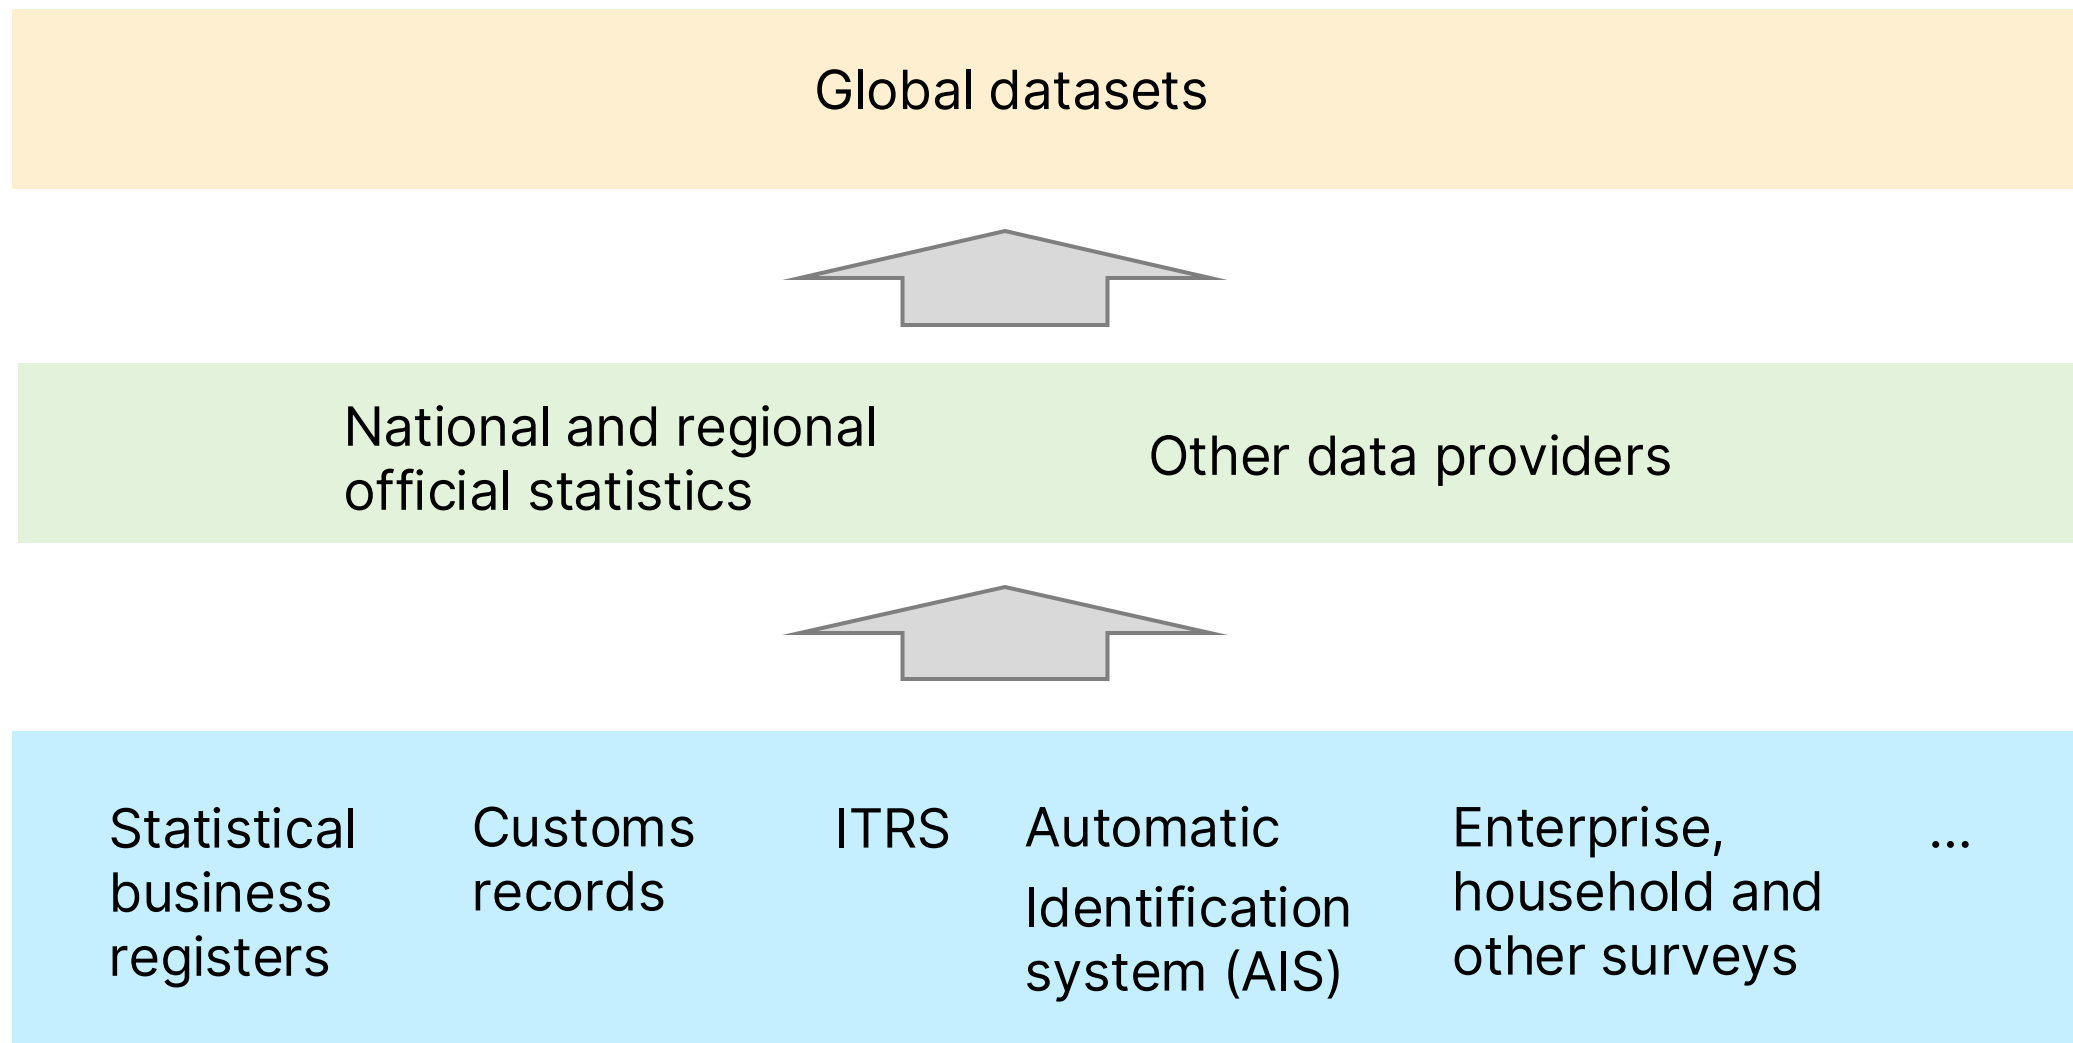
Global datasets

National and regional official statistics

Other data providers

Statistical business registers

Customs records

ITRS

Automatic Identification system (AIS)

Enterprise, household and other surveys

...